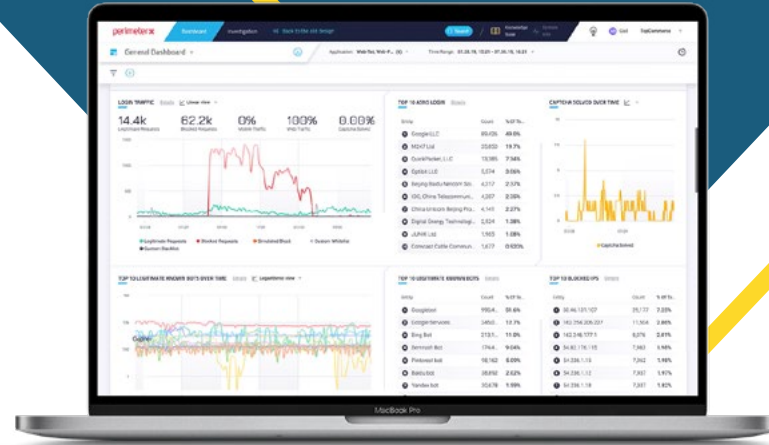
perimeterx Dashboard Investigation Back to the old design

General Dashboard

LOGIN TRAFFIC

14.4k Legitimate Requests

62.2k Blocked Requests

0% Mobile Traffic

100% Web Traffic

0.00% Captcha Solved

TOP 10 ASNS LOGIN

| Entity | Count | % Of To... |
|---|---|---|
| Google LLC | 89,436 | 49.6% |
| M247 Ltd | 33,653 | 19.7% |
| QuickPacket, LLC | 13,385 | 7.56% |
| Eptisit LLC | 5,374 | 3.06% |
| Beijing Baidu Netcom Sc... | 4,217 | 2.37% |
| IDC, China Telecommuni... | 4,017 | 2.25% |
| China Unicom Beijing Pro... | 4,001 | 2.25% |
| Digital Energy Technologi... | 2,524 | 1.38% |
| JUNIK Ltd | 1,965 | 1.08% |
| Comcast Cable Commun... | 1,677 | 0.93% |

CAPTCHA SOLVED OVER TIME

Captcha Solved

Legitimate Requests  Blocked Requests  Simulated Block  Custom Whitelist  Custom Blacklist

TOP 10 LEGITIMATE KNOWN BOTS OVER TIME

TOP 10 LEGITIMATE KNOWN BOTS

| Entity | Count | % Of To... |
|---|---|---|
| Googlebot | 990.4... | 51.6% |
| GoogleServices | 245.0... | 12.7% |
| Bing Bot | 213.1... | 11.0% |
| Semrush Bot | 174.4... | 9.0% |
| Pinterest bot | 16,162 | 8.09% |
| Baidu bot | 39,652 | 2.02% |
| Yandex bot | 37,478 | 1.95% |

TOP 10 BLOCKED IPS

| Entity | Count | % Of To... |
|---|---|---|
| 35.46.131.107 | 27,172 | 7.05% |
| 192.254.205.221 | 11,504 | 2.98% |
| 142.246.177.1 | 8,076 | 2.01% |
| 54.80.176.115 | 7,342 | 1.90% |
| 54.238.1.18 | 7,342 | 1.98% |
| 54.234.1.19 | 7,342 | 1.97% |
| 54.226.1.19 | 7,342 | 1.95% |

MacBook Pro